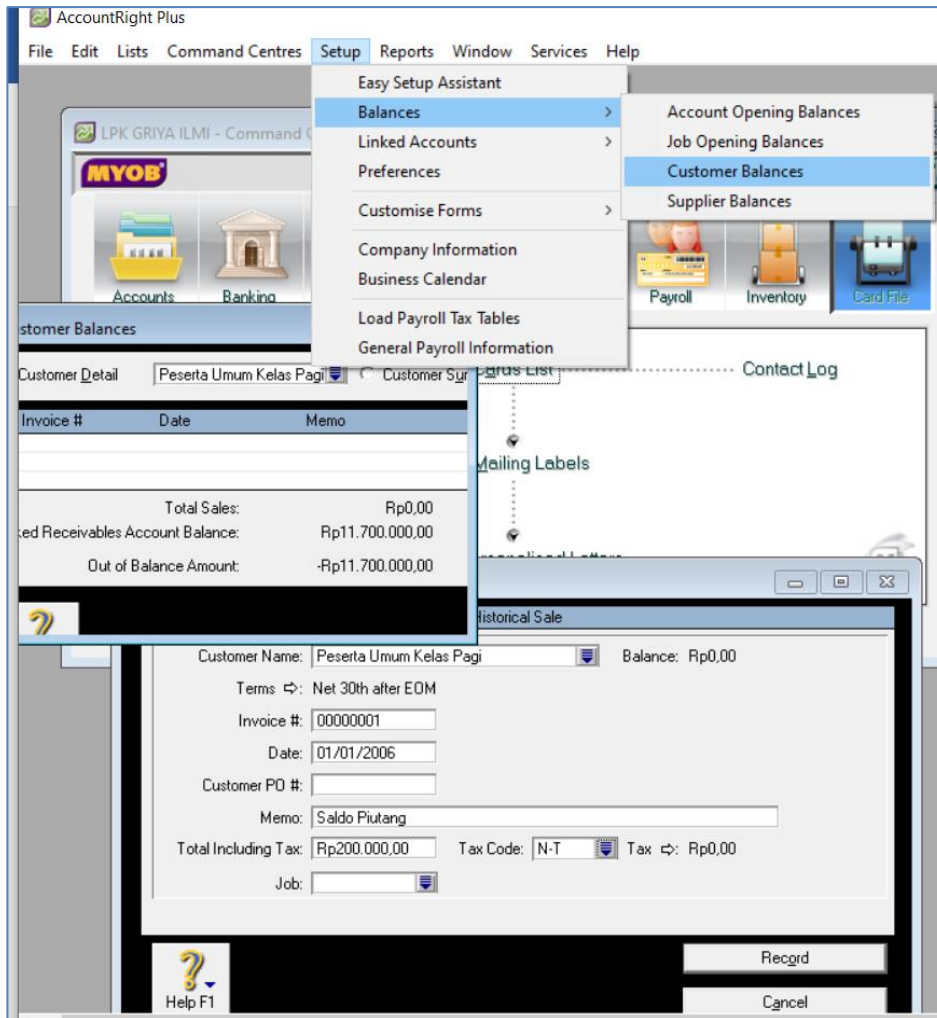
AccountRight Plus

File Edit Lists Command Centres Setup Reports Window Services Help

Easy Setup Assistant
Balances
Linked Accounts
Preferences
Customise Forms
Company Information
Business Calendar
Load Payroll Tax Tables
General Payroll Information

Account Opening Balances
Job Opening Balances
Customer Balances
Supplier Balances

LPK GRIYA ILMI - Command C

MYOB

Accounts Banking Payroll Inventory Card File

Contact Log
Mailing Labels

stomer Balances

Customer Detail Peserta Umum Kelas Pagi Customer Su

| Invoice # | Date | Memo |
|---|---|---|
| | | |

Total Sales: Rp0,00
ked Receivables Account Balance: Rp11.700.000,00
Out of Balance Amount: -Rp11.700.000,00

Historical Sale

Customer Name: Peserta Umum Kelas Pagi Balance: Rp0,00
Terms: Net 30th after EOM
Invoice #: 00000001
Date: 01/01/2006
Customer PO #:
Memo: Saldo Piutang
Total Including Tax: Rp200.000,00 Tax Code: N-T Tax: Rp0,00
Job:

Help F1

Record
Cancel